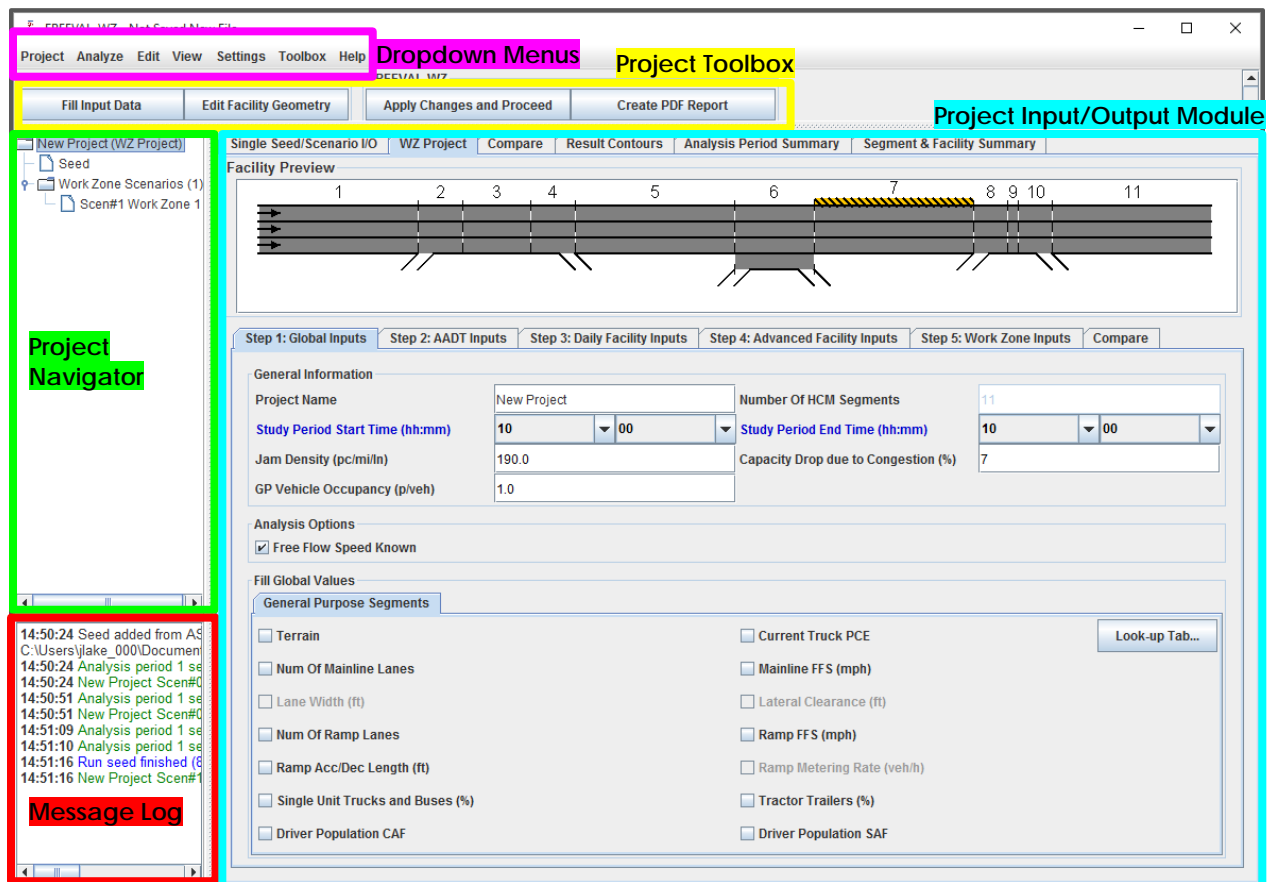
FREEVAL-WZ - Not Saved New File

Project Analyze Edit View Settings Toolbox Help

Dropdown Menus

Project Toolbox

FREEVAL-WZ

Fill Input Data | Edit Facility Geometry | Apply Changes and Proceed | Create PDF Report

Project Input/Output Module

New Project (WZ Project)
Seed
Work Zone Scenarios (1)
Scen#1 Work Zone 1

Project Navigator

Single Seed/Scenario I/O | WZ Project | Compare | Result Contours | Analysis Period Summary | Segment & Facility Summary

Facility Preview

1 2 3 4 5 6 7 8 9 10 11

Step 1: Global Inputs | Step 2: AADT Inputs | Step 3: Daily Facility Inputs | Step 4: Advanced Facility Inputs | Step 5: Work Zone Inputs | Compare

General Information

Project Name: New Project
Number Of HCM Segments: 11
Study Period Start Time (hh:mm): 10 : 00
Study Period End Time (hh:mm): 10 : 00
Jam Density (pc/mi/ln): 190.0
Capacity Drop due to Congestion (%): 7
GP Vehicle Occupancy (p/veh): 1.0

Analysis Options

Free Flow Speed Known

Fill Global Values

General Purpose Segments

Terrain
Current Truck PCE
Look-up Tab...
Num Of Mainline Lanes
Mainline FFS (mph)
Lane Width (ft)
Lateral Clearance (ft)
Num Of Ramp Lanes
Ramp FFS (mph)
Ramp Acc/Dec Length (ft)
Ramp Metering Rate (veh/h)
Single Unit Trucks and Buses (%)
Tractor Trailers (%)
Driver Population CAF
Driver Population SAF

14:50:24 Seed added from AS
C:\Users\jlake_000\Document
14:50:24 Analysis period 1 se
14:50:24 New Project Scen#0
14:50:51 Analysis period 1 se
14:50:51 New Project Scen#0
14:51:09 Analysis period 1 se
14:51:10 Analysis period 1 se
14:51:16 Run seed finished (8
14:51:16 New Project Scen#1

Message Log